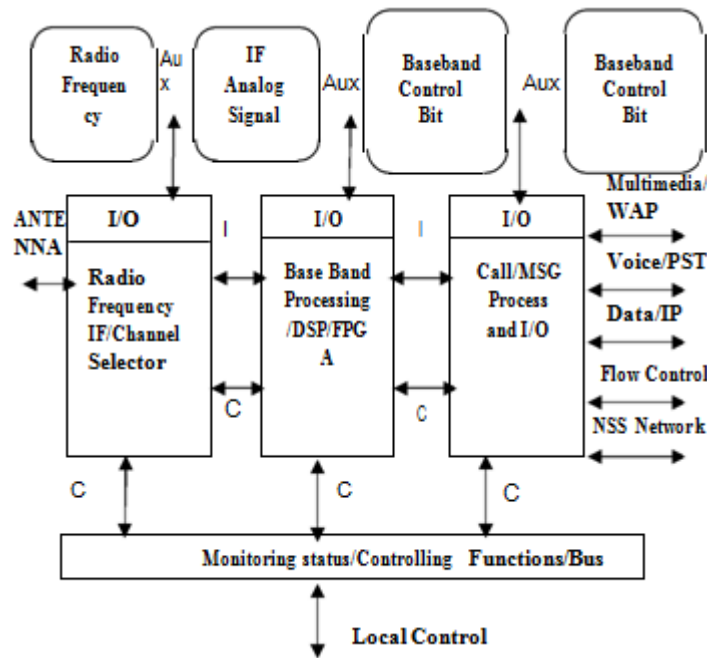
Radio Frequen cy

Au x

IF Analog Signal

Aux

Baseband Control Bit

Aux

Baseband Control Bit

ANTE NNA

I/O

Radio Frequency IF/Channel Selector

I

I/O

Base Band Processing /DSP/FPG A

I

I/O

Call/MSG Process and I/O

Multimedia/ WAP

Voice/PST

Data/IP

Flow Control

NSS Network

C

C

C

C

C

Monitoring status/Controlling Functions/Bus

Local Control